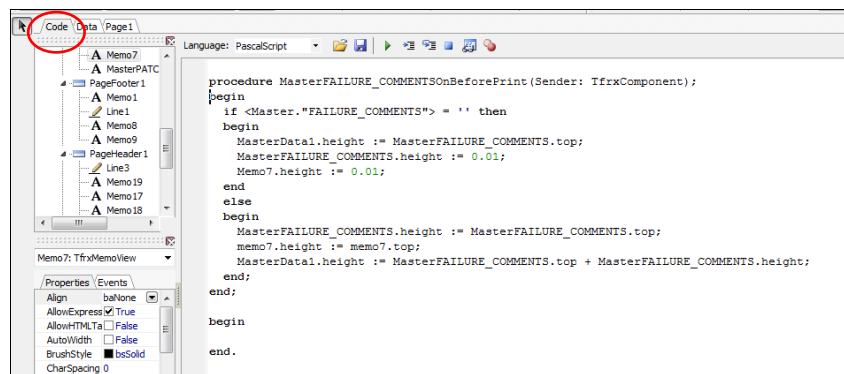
Code Data Page1

Memo7
MasterPATC
PageFooter1
Memo1
Line1
Memo8
Memo9
PageHeader1
Line3
Memo19
Memo17
Memo18

Memo7: TfrxMemoView

Properties Events

| | |
|---|---|
| Align | baNone |
| AllowExpress | True |
| AllowHTMLTa | False |
| AutoWidth | False |
| BrushStyle | bsSolid |
| CharSpacing | 0 |

Language: PascalScript

procedure MasterFAILURE_COMMENTSOnBeforePrint(Sender: TfrxComponent);
begin
  if <Master."FAILURE_COMMENTS"> = '' then
  begin
    MasterData1.height := MasterFAILURE_COMMENTS.top;
    MasterFAILURE_COMMENTS.height := 0.01;
    Memo7.height := 0.01;
  end
  else
  begin
    MasterFAILURE_COMMENTS.height := MasterFAILURE_COMMENTS.top;
    memo7.height := memo7.top;
    MasterData1.height := MasterFAILURE_COMMENTS.top + MasterFAILURE_COMMENTS.height;
  end;
end;

begin

end.